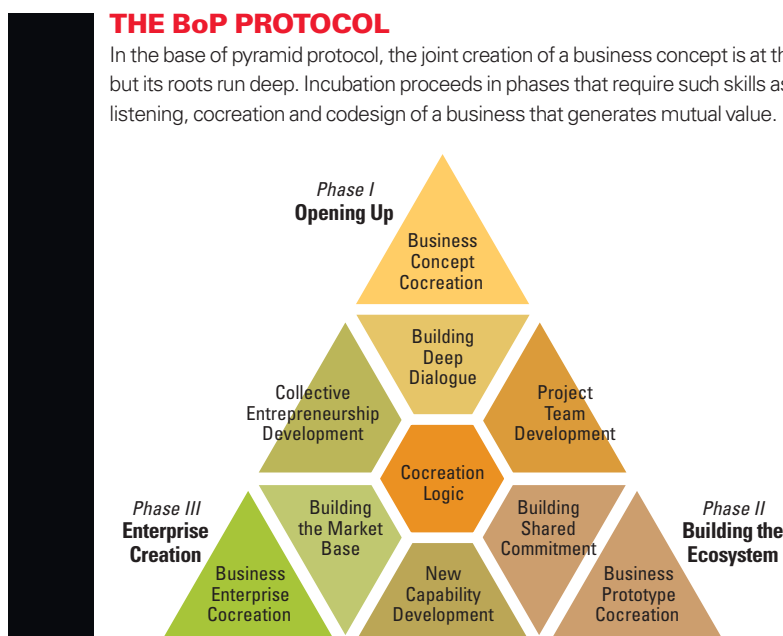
THE BoP PROTOCOL

In the base of pyramid protocol, the joint creation of a business concept is at th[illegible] but its roots run deep. Incubation proceeds in phases that require such skills as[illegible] listening, cocreation and codesign of a business that generates mutual value.

Phase I
Opening Up

Business Concept Cocreation

Building Deep Dialogue

Collective Entrepreneurship Development

Project Team Development

Cocreation Logic

Phase III
Enterprise Creation

Building the Market Base

Building Shared Commitment

Phase II
Building the Ecosystem

Business Enterprise Cocreation

New Capability Development

Business Prototype Cocreation